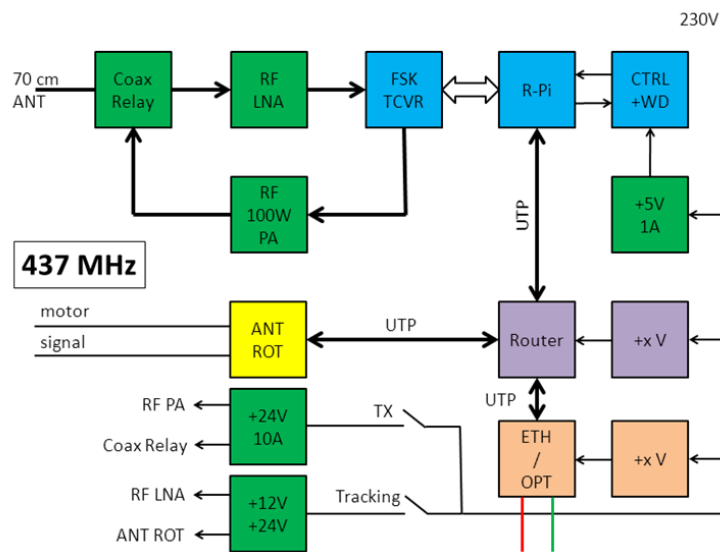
230V

70 cm ANT

Coax Relay

RF LNA

FSK TCVR

R-Pi

CTRL +WD

RF 100W PA

UTP

+5V 1A

437 MHz

motor

signal

ANT ROT

UTP

Router

+x V

UTP

RF PA

+24V 10A

TX

Coax Relay

ETH / OPT

+x V

RF LNA

+12V +24V

Tracking

ANT ROT